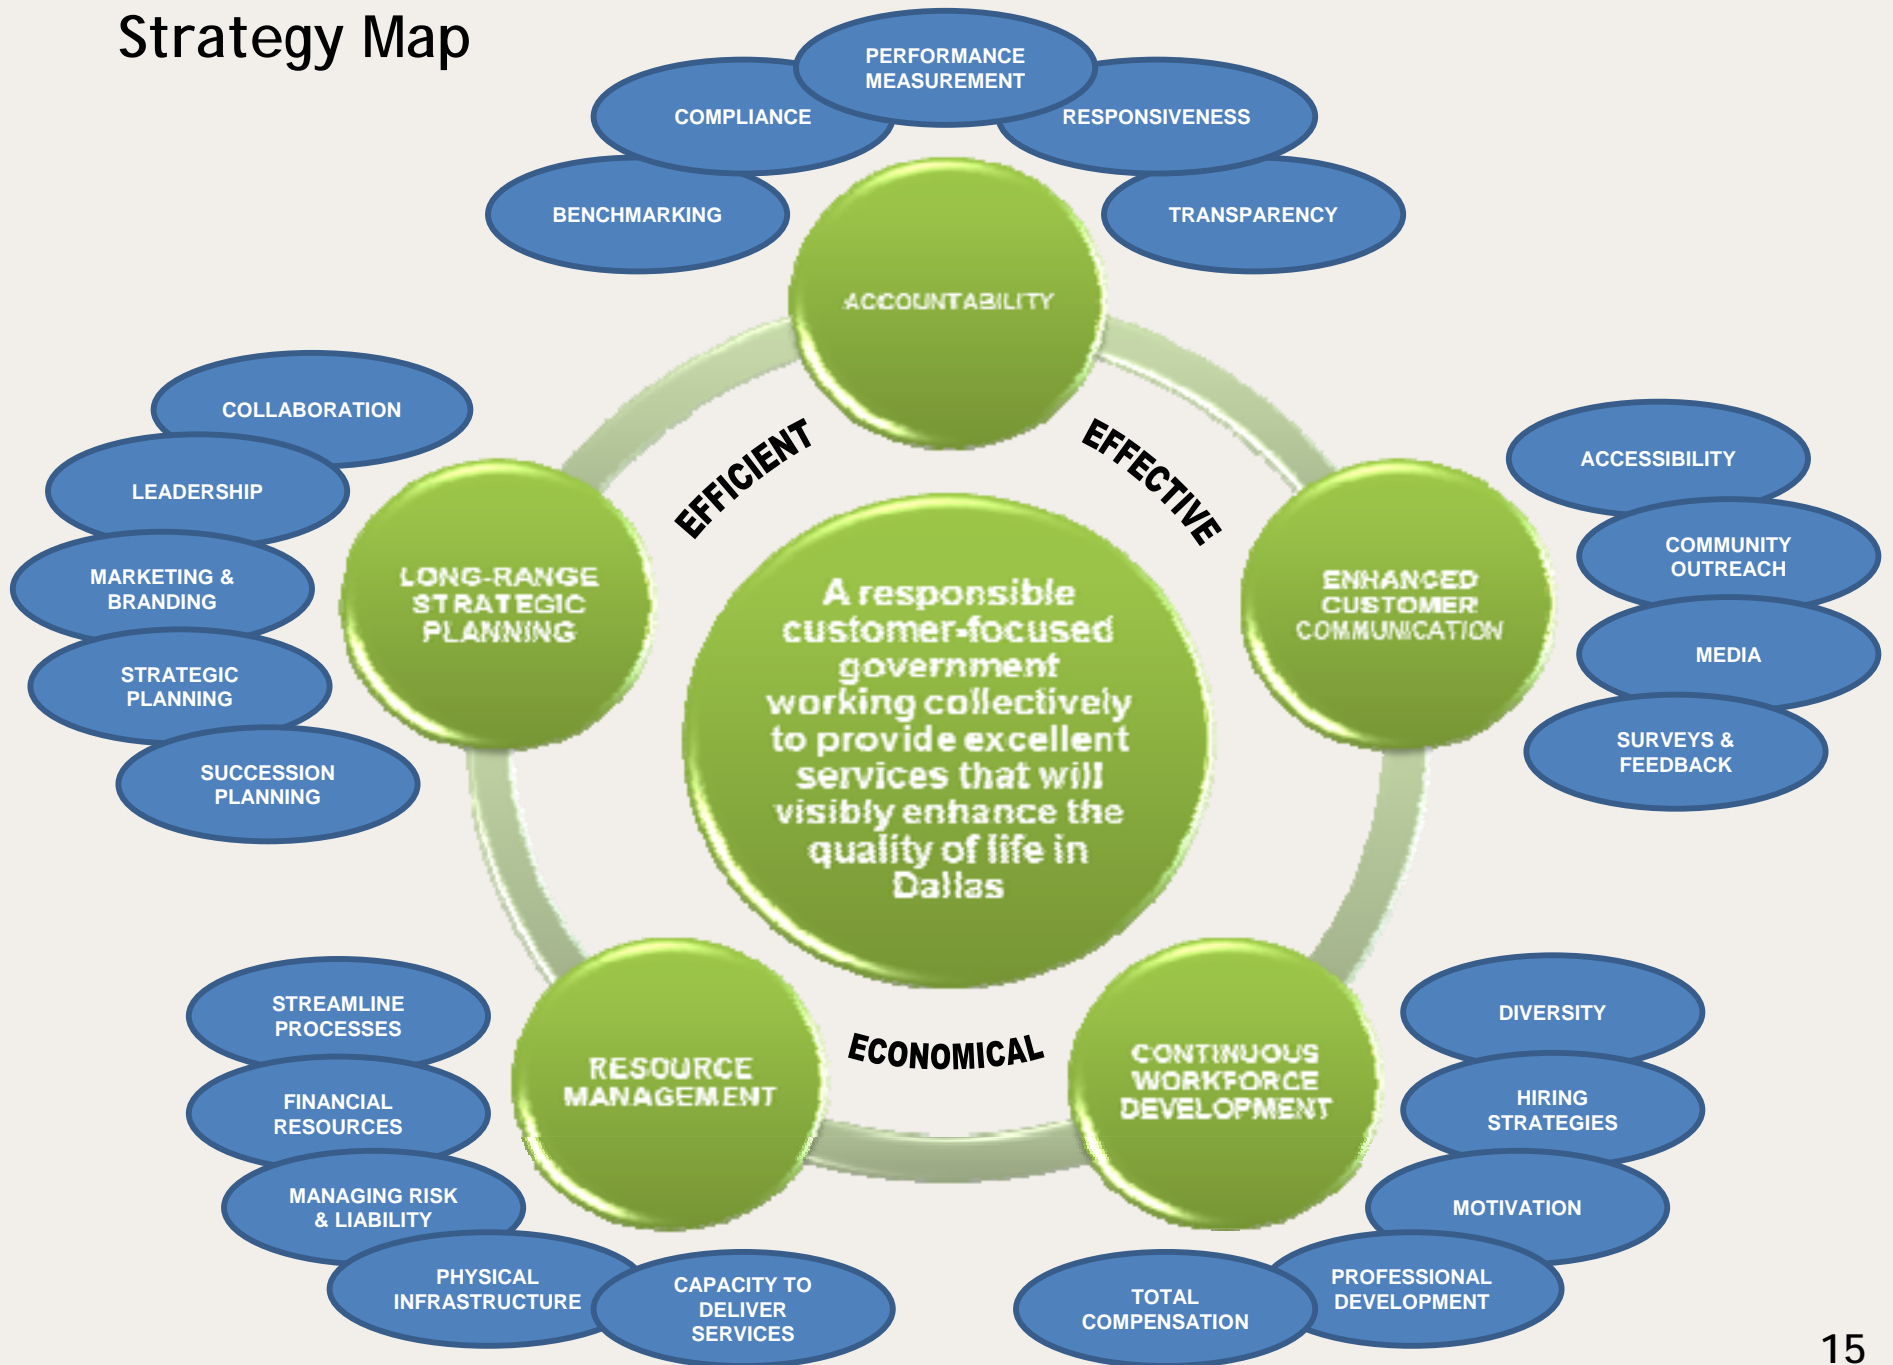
Strategy Map

PERFORMANCE MEASUREMENT

COMPLIANCE

RESPONSIVENESS

BENCHMARKING

TRANSPARENCY

ACCOUNTABILITY

EFFICIENT

EFFECTIVE

COLLABORATION

LEADERSHIP

MARKETING & BRANDING

STRATEGIC PLANNING

SUCCESSION PLANNING

LONG-RANGE STRATEGIC PLANNING

A responsible customer-focused government working collectively to provide excellent services that will visibly enhance the quality of life in Dallas

ACCESSIBILITY

COMMUNITY OUTREACH

MEDIA

SURVEYS & FEEDBACK

ENHANCED CUSTOMER COMMUNICATION

STREAMLINE PROCESSES

FINANCIAL RESOURCES

MANAGING RISK & LIABILITY

PHYSICAL INFRASTRUCTURE

CAPACITY TO DELIVER SERVICES

RESOURCE MANAGEMENT

ECONOMICAL

CONTINUOUS WORKFORCE DEVELOPMENT

DIVERSITY

HIRING STRATEGIES

MOTIVATION

PROFESSIONAL DEVELOPMENT

TOTAL COMPENSATION

15